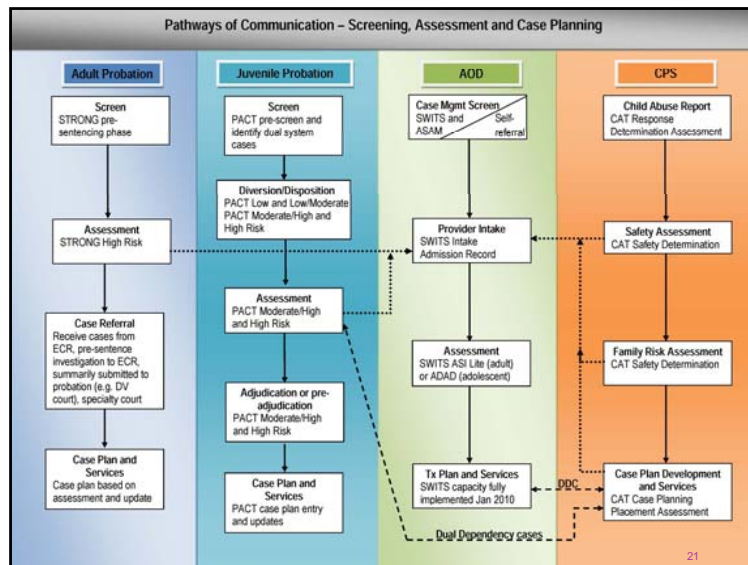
Pathways of Communication – Screening, Assessment and Case Planning

Adult Probation

Screen
STRONG pre-sentencing phase

Assessment
STRONG High Risk

Case Referral
Receive cases from ECR, pre-sentence investigation to ECR, summarily submitted to probation (e.g. DV court), specialty court

Case Plan and Services
Case plan based on assessment and update

Juvenile Probation

Screen
PACT pre-screen and identify dual system cases

Diversion/Disposition
PACT Low and Low/Moderate
PACT Moderate/High and High Risk

Assessment
PACT Moderate/High and High Risk

Adjudication or pre-adjudication
PACT Moderate/High and High Risk

Case Plan and Services
PACT case plan entry and updates

AOD

Case Mgmt Screen
SWITS and ASAM
Self-referral

Provider Intake
SWITS Intake
Admission Record

Assessment
SWITS ASI Lite (adult) or ADAD (adolescent)

Tx Plan and Services
SWITS capacity fully implemented Jan 2010

DDC

Dual Dependency cases

CPS

Child Abuse Report
CAT Response Determination Assessment

Safety Assessment
CAT Safety Determination

Family Risk Assessment
CAT Safety Determination

Case Plan Development and Services
CAT Case Planning
Placement Assessment

21